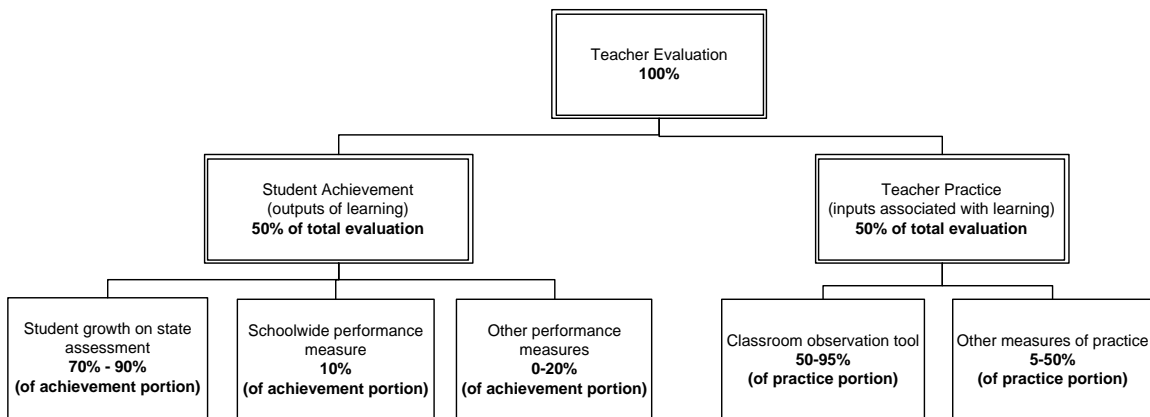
Teacher Evaluation
**100%**

Student Achievement
(outputs of learning)
**50% of total evaluation**

Teacher Practice
(inputs associated with learning)
**50% of total evaluation**

Student growth on state assessment
**70% - 90%**
**(of achievement portion)**

Schoolwide performance measure
**10%**
**(of achievement portion)**

Other performance measures
**0-20%**
**(of achievement portion)**

Classroom observation tool
**50-95%**
**(of practice portion)**

Other measures of practice
**5-50%**
**(of practice portion)**